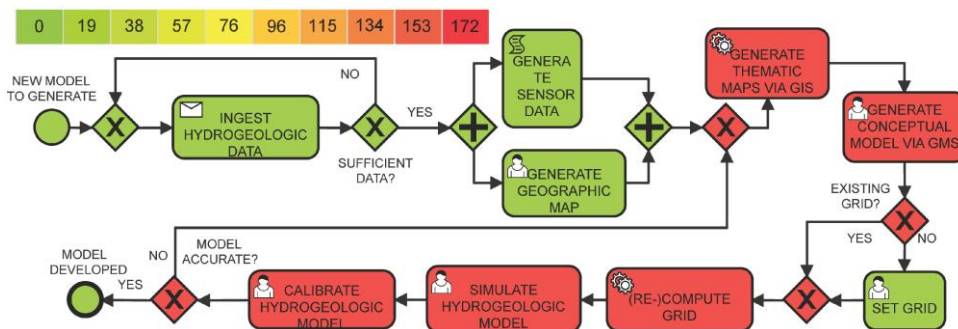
| 0 | 19 | 38 | 57 | 76 | 96 | 115 | 134 | 153 | 172 |
|---|---|---|---|---|---|---|---|---|---|

NEW MODEL TO GENERATE

X

INGEST HYDROGEOLOGIC DATA

NO

X

SUFFICIENT DATA?

YES

+

GENERATE SENSOR DATA

GENERATE GEOGRAPHIC MAP

+

X

GENERATE THEMATIC MAPS VIA GIS

GENERATE CONCEPTUAL MODEL VIA GMS

EXISTING GRID?

X

YES

NO

SET GRID

X

(RE-)COMPUTE GRID

SIMULATE HYDROGEOLOGIC MODEL

CALIBRATE HYDROGEOLOGIC MODEL

X

MODEL ACCURATE?

NO

YES

MODEL DEVELOPED